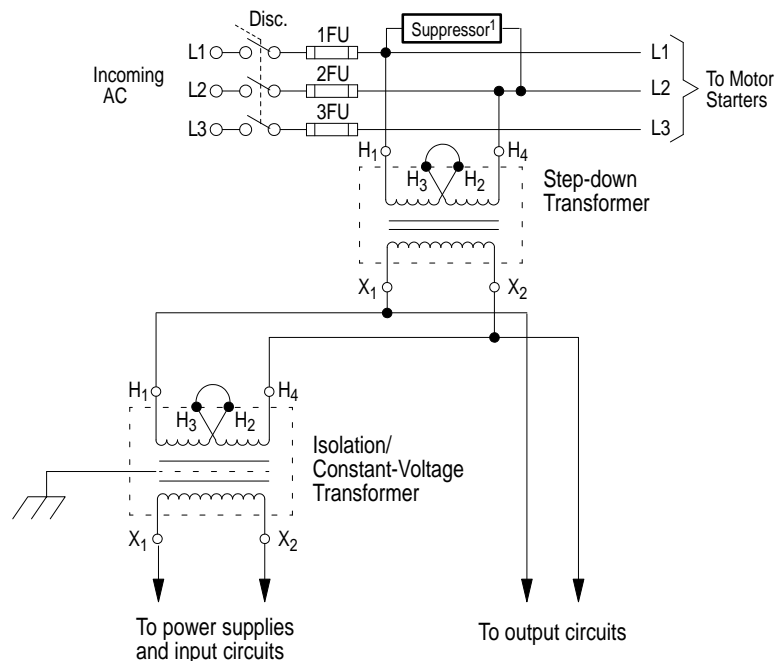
Disc.

1FU

Suppressor$^1$

L1

L2

L3

2FU

3FU

Incoming AC

L1

L2

L3

To Motor Starters

$H_1$

$H_4$

$H_3$

$H_2$

Step-down Transformer

$X_1$

$X_2$

$H_1$

$H_4$

$H_3$

$H_2$

Isolation/ Constant-Voltage Transformer

$X_1$

$X_2$

To power supplies and input circuits

To output circuits